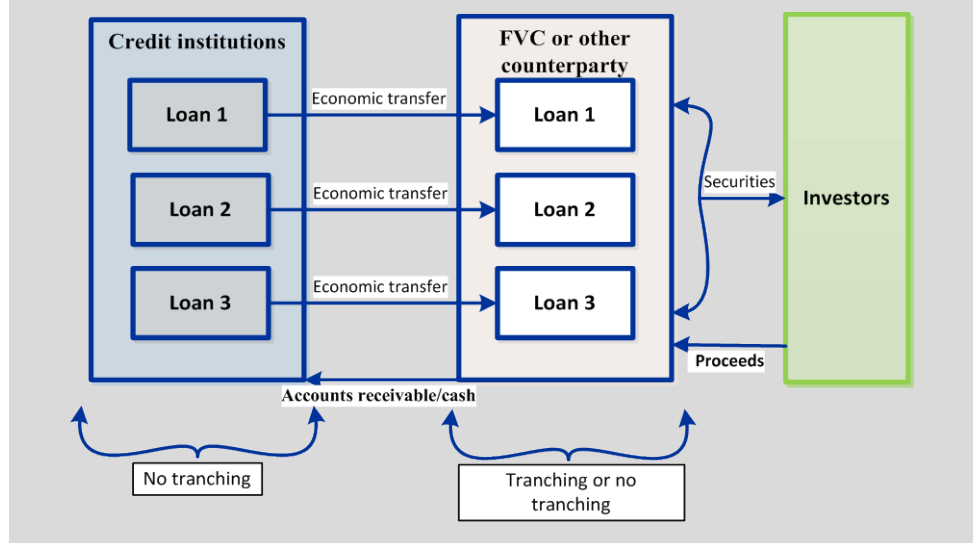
Credit institutions

Loan 1

Loan 2

Loan 3

Economic transfer

Economic transfer

Economic transfer

FVC or other counterparty

Loan 1

Loan 2

Loan 3

Securities

Investors

Proceeds

Accounts receivable/cash

No tranching

Tranching or no tranching